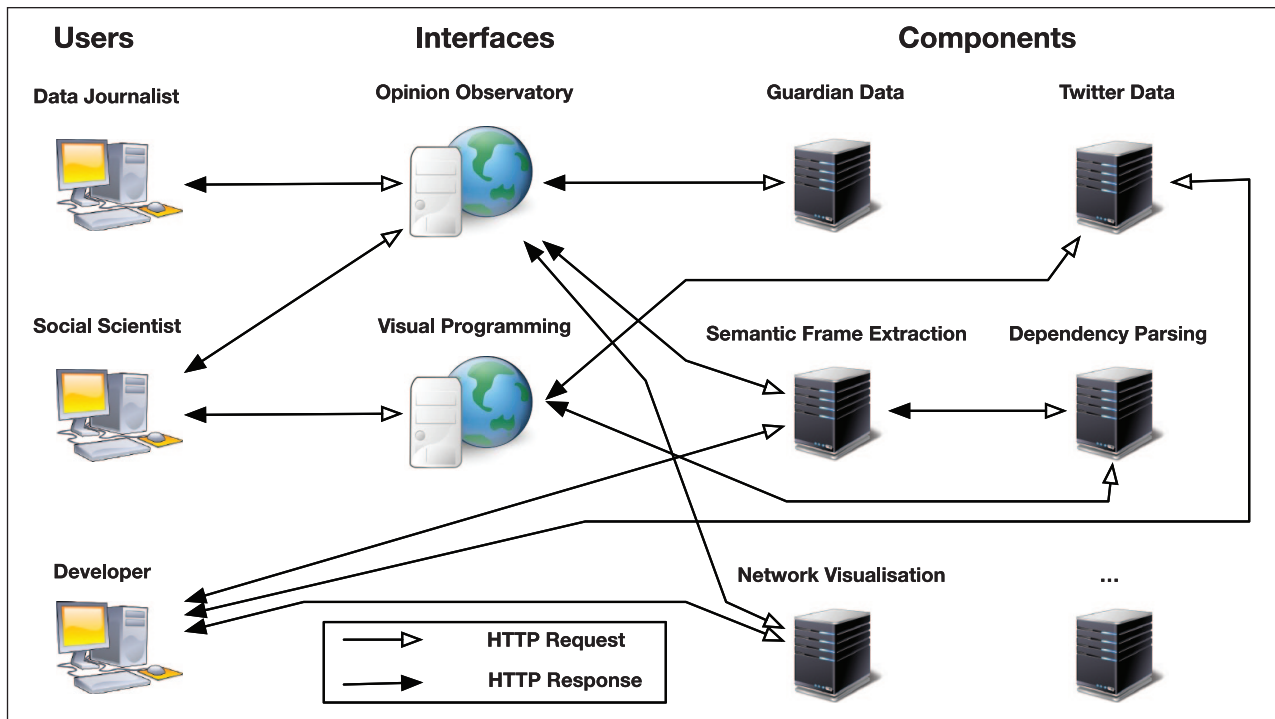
Users

Interfaces

Components

Data Journalist

Opinion Observatory

Guardian Data

Twitter Data

Social Scientist

Visual Programming

Semantic Frame Extraction

Dependency Parsing

Developer

Network Visualisation

...

HTTP Request

HTTP Response